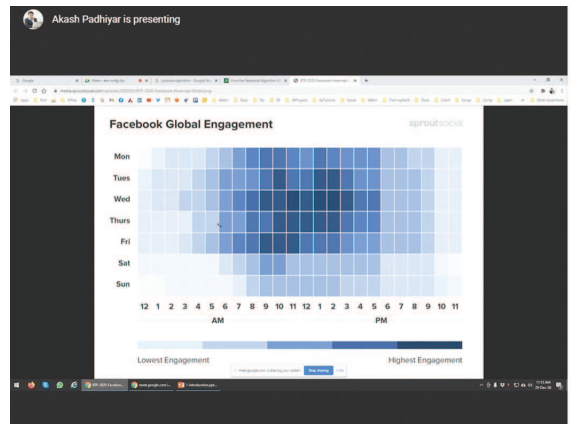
Akash Padhiyar is presenting

Facebook Global Engagement

sproutsocial

Mon
Tues
Wed
Thurs
Fri
Sat
Sun

12 1 2 3 4 5 6 7 8 9 10 11 12 1 2 3 4 5 6 7 8 9 10 11

AM

PM

Lowest Engagement

Highest Engagement

Stop sharing